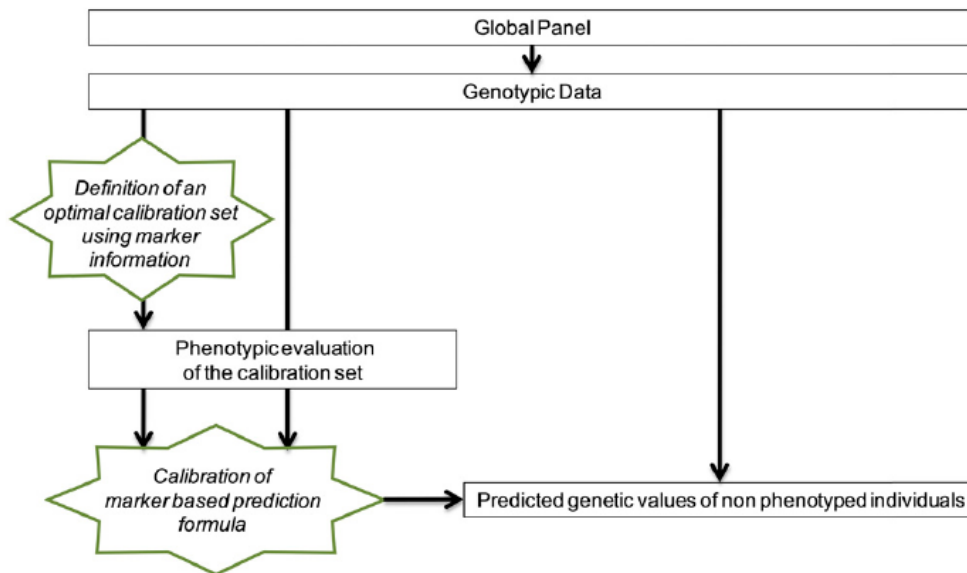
Global Panel

Genotypic Data

Definition of an optimal calibration set using marker information

Phenotypic evaluation of the calibration set

Calibration of marker based prediction formula

Predicted genetic values of non phenotyped individuals